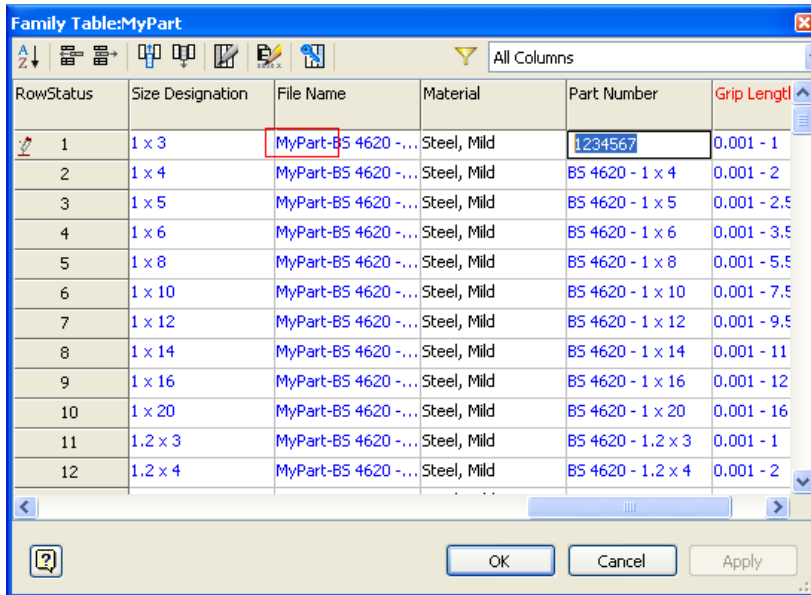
Family Table:MyPart

All Columns

| Row | Status | Size Designation | File Name | Material | Part Number | Grip Lengt |
|---|---|---|---|---|---|---|
| | 1 | 1 x 3 | MyPart-BS 4620 -... | Steel, Mild | 1234567 | 0.001 - 1 |
| | 2 | 1 x 4 | MyPart-BS 4620 -... | Steel, Mild | BS 4620 - 1 x 4 | 0.001 - 2 |
| | 3 | 1 x 5 | MyPart-BS 4620 -... | Steel, Mild | BS 4620 - 1 x 5 | 0.001 - 2.5 |
| | 4 | 1 x 6 | MyPart-BS 4620 -... | Steel, Mild | BS 4620 - 1 x 6 | 0.001 - 3.5 |
| | 5 | 1 x 8 | MyPart-BS 4620 -... | Steel, Mild | BS 4620 - 1 x 8 | 0.001 - 5.5 |
| | 6 | 1 x 10 | MyPart-BS 4620 -... | Steel, Mild | BS 4620 - 1 x 10 | 0.001 - 7.5 |
| | 7 | 1 x 12 | MyPart-BS 4620 -... | Steel, Mild | BS 4620 - 1 x 12 | 0.001 - 9.5 |
| | 8 | 1 x 14 | MyPart-BS 4620 -... | Steel, Mild | BS 4620 - 1 x 14 | 0.001 - 11 |
| | 9 | 1 x 16 | MyPart-BS 4620 -... | Steel, Mild | BS 4620 - 1 x 16 | 0.001 - 12 |
| | 10 | 1 x 20 | MyPart-BS 4620 -... | Steel, Mild | BS 4620 - 1 x 20 | 0.001 - 16 |
| | 11 | 1.2 x 3 | MyPart-BS 4620 -... | Steel, Mild | BS 4620 - 1.2 x 3 | 0.001 - 1 |
| | 12 | 1.2 x 4 | MyPart-BS 4620 -... | Steel, Mild | BS 4620 - 1.2 x 4 | 0.001 - 2 |

OK Cancel Apply